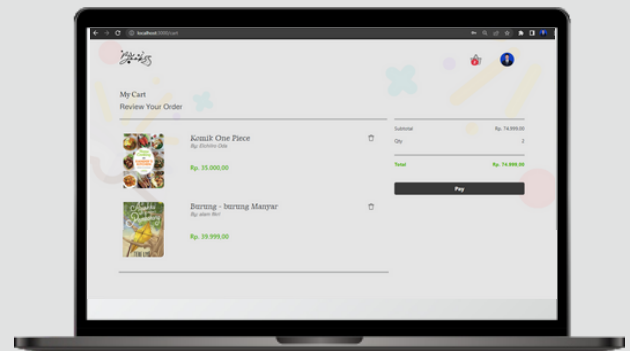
localhost:3000/cart

My Cart
Review Your Order

Komik One Piece
By: Eiichiro Oda
Rp. 35.000,00

Burung - burung Manyar
By: alam Ikri
Rp. 39.999,00

Subtotal Rp. 74.999,00
Qty 2
Total Rp. 74.999,00
Pay